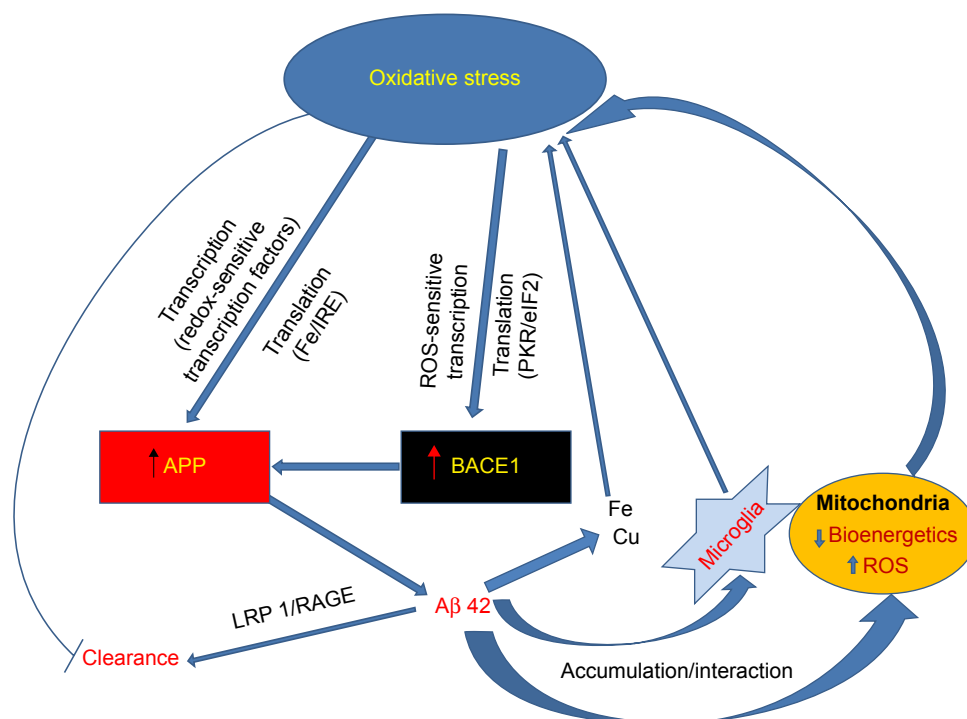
Oxidative stress

Transcription (redox-sensitive transcription factors)

Translation (Fe/IRE)

ROS-sensitive transcription

Translation (PKR/eIF2)

↑APP

↑BACE1

Fe
Cu

Microglia

Mitochondria
↓Bioenergetics
↑ROS

LRP 1/RAGE

Aβ 42

Clearance

Accumulation/interaction